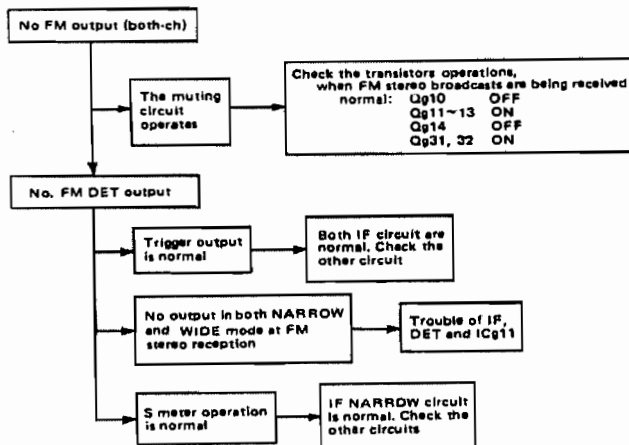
No FM output (both-ch)

The muting circuit operates

Check the transistors operations, when FM stereo broadcasts are being received
normal: Qg10 OFF
Qg11~13 ON
Qg14 OFF
Qg31, 32 ON

No. FM DET output

Trigger output is normal

Both IF circuit are normal. Check the other circuit

No output in both NARROW and WIDE mode at FM stereo reception

Trouble of IF, DET and ICg11

S meter operation is normal

IF NARROW circuit is normal. Check the other circuits